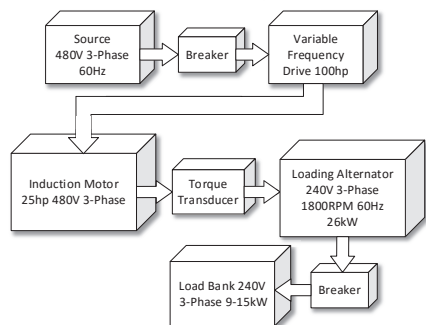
Source 480V 3-Phase 60Hz

Breaker

Variable Frequency Drive 100hp

Induction Motor 25hp 480V 3-Phase

Torque Transducer

Loading Alternator 240V 3-Phase 1800RPM 60Hz 26kW

Load Bank 240V 3-Phase 9-15kW

Breaker